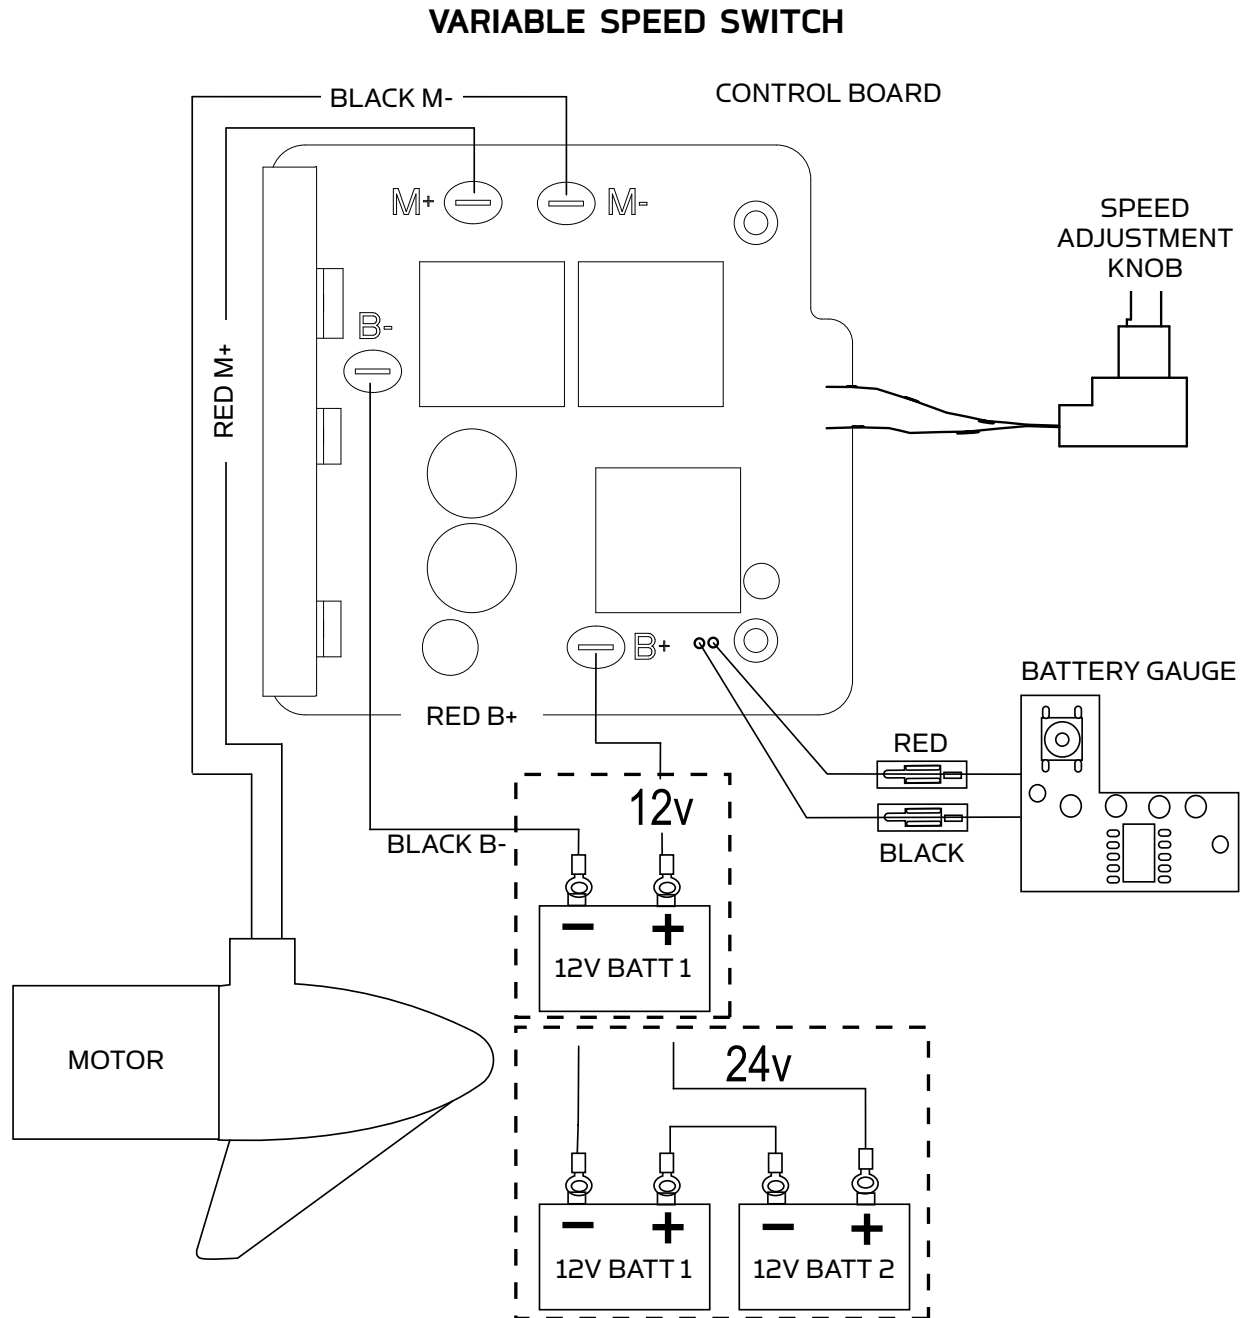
VARIABLE SPEED SWITCH

BLACK M-

CONTROL BOARD

M+

M-

SPEED ADJUSTMENT KNOB

B-

RED M+

B+

BATTERY GAUGE

RED B+

RED

12v

BLACK B-

BLACK

−

+

12V BATT 1

MOTOR

24v

−

+

12V BATT 1

−

+

12V BATT 2